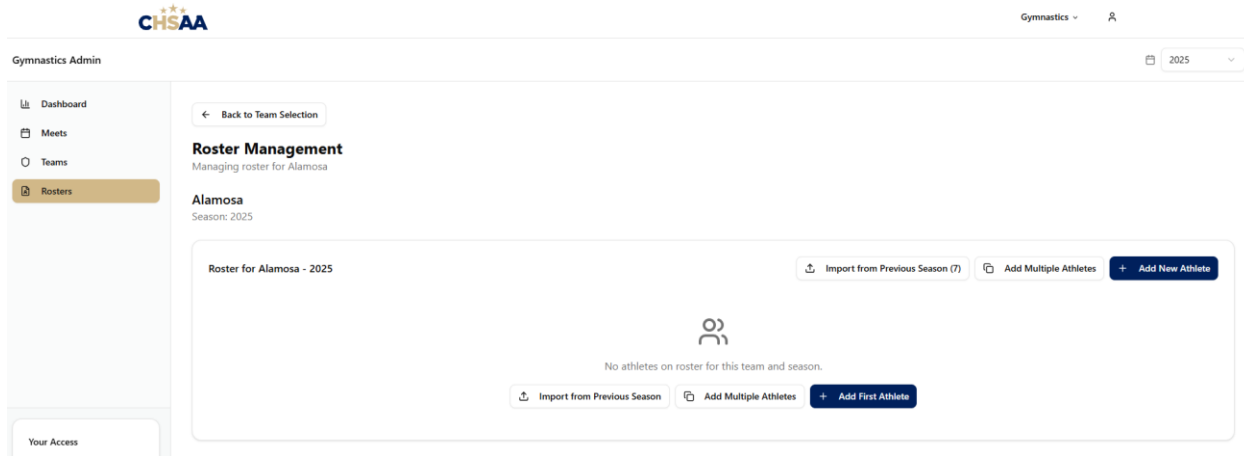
CHSAA

Gymnastics ⌄

Gymnastics Admin

2025

Dashboard

Meets

Teams

Rosters

Your Access

← Back to Team Selection

Roster Management

Managing roster for Alamosa

Alamosa

Season: 2025

Roster for Alamosa - 2025

Import from Previous Season (7)

Add Multiple Athletes

+ Add New Athlete

No athletes on roster for this team and season.

Import from Previous Season

Add Multiple Athletes

+ Add First Athlete